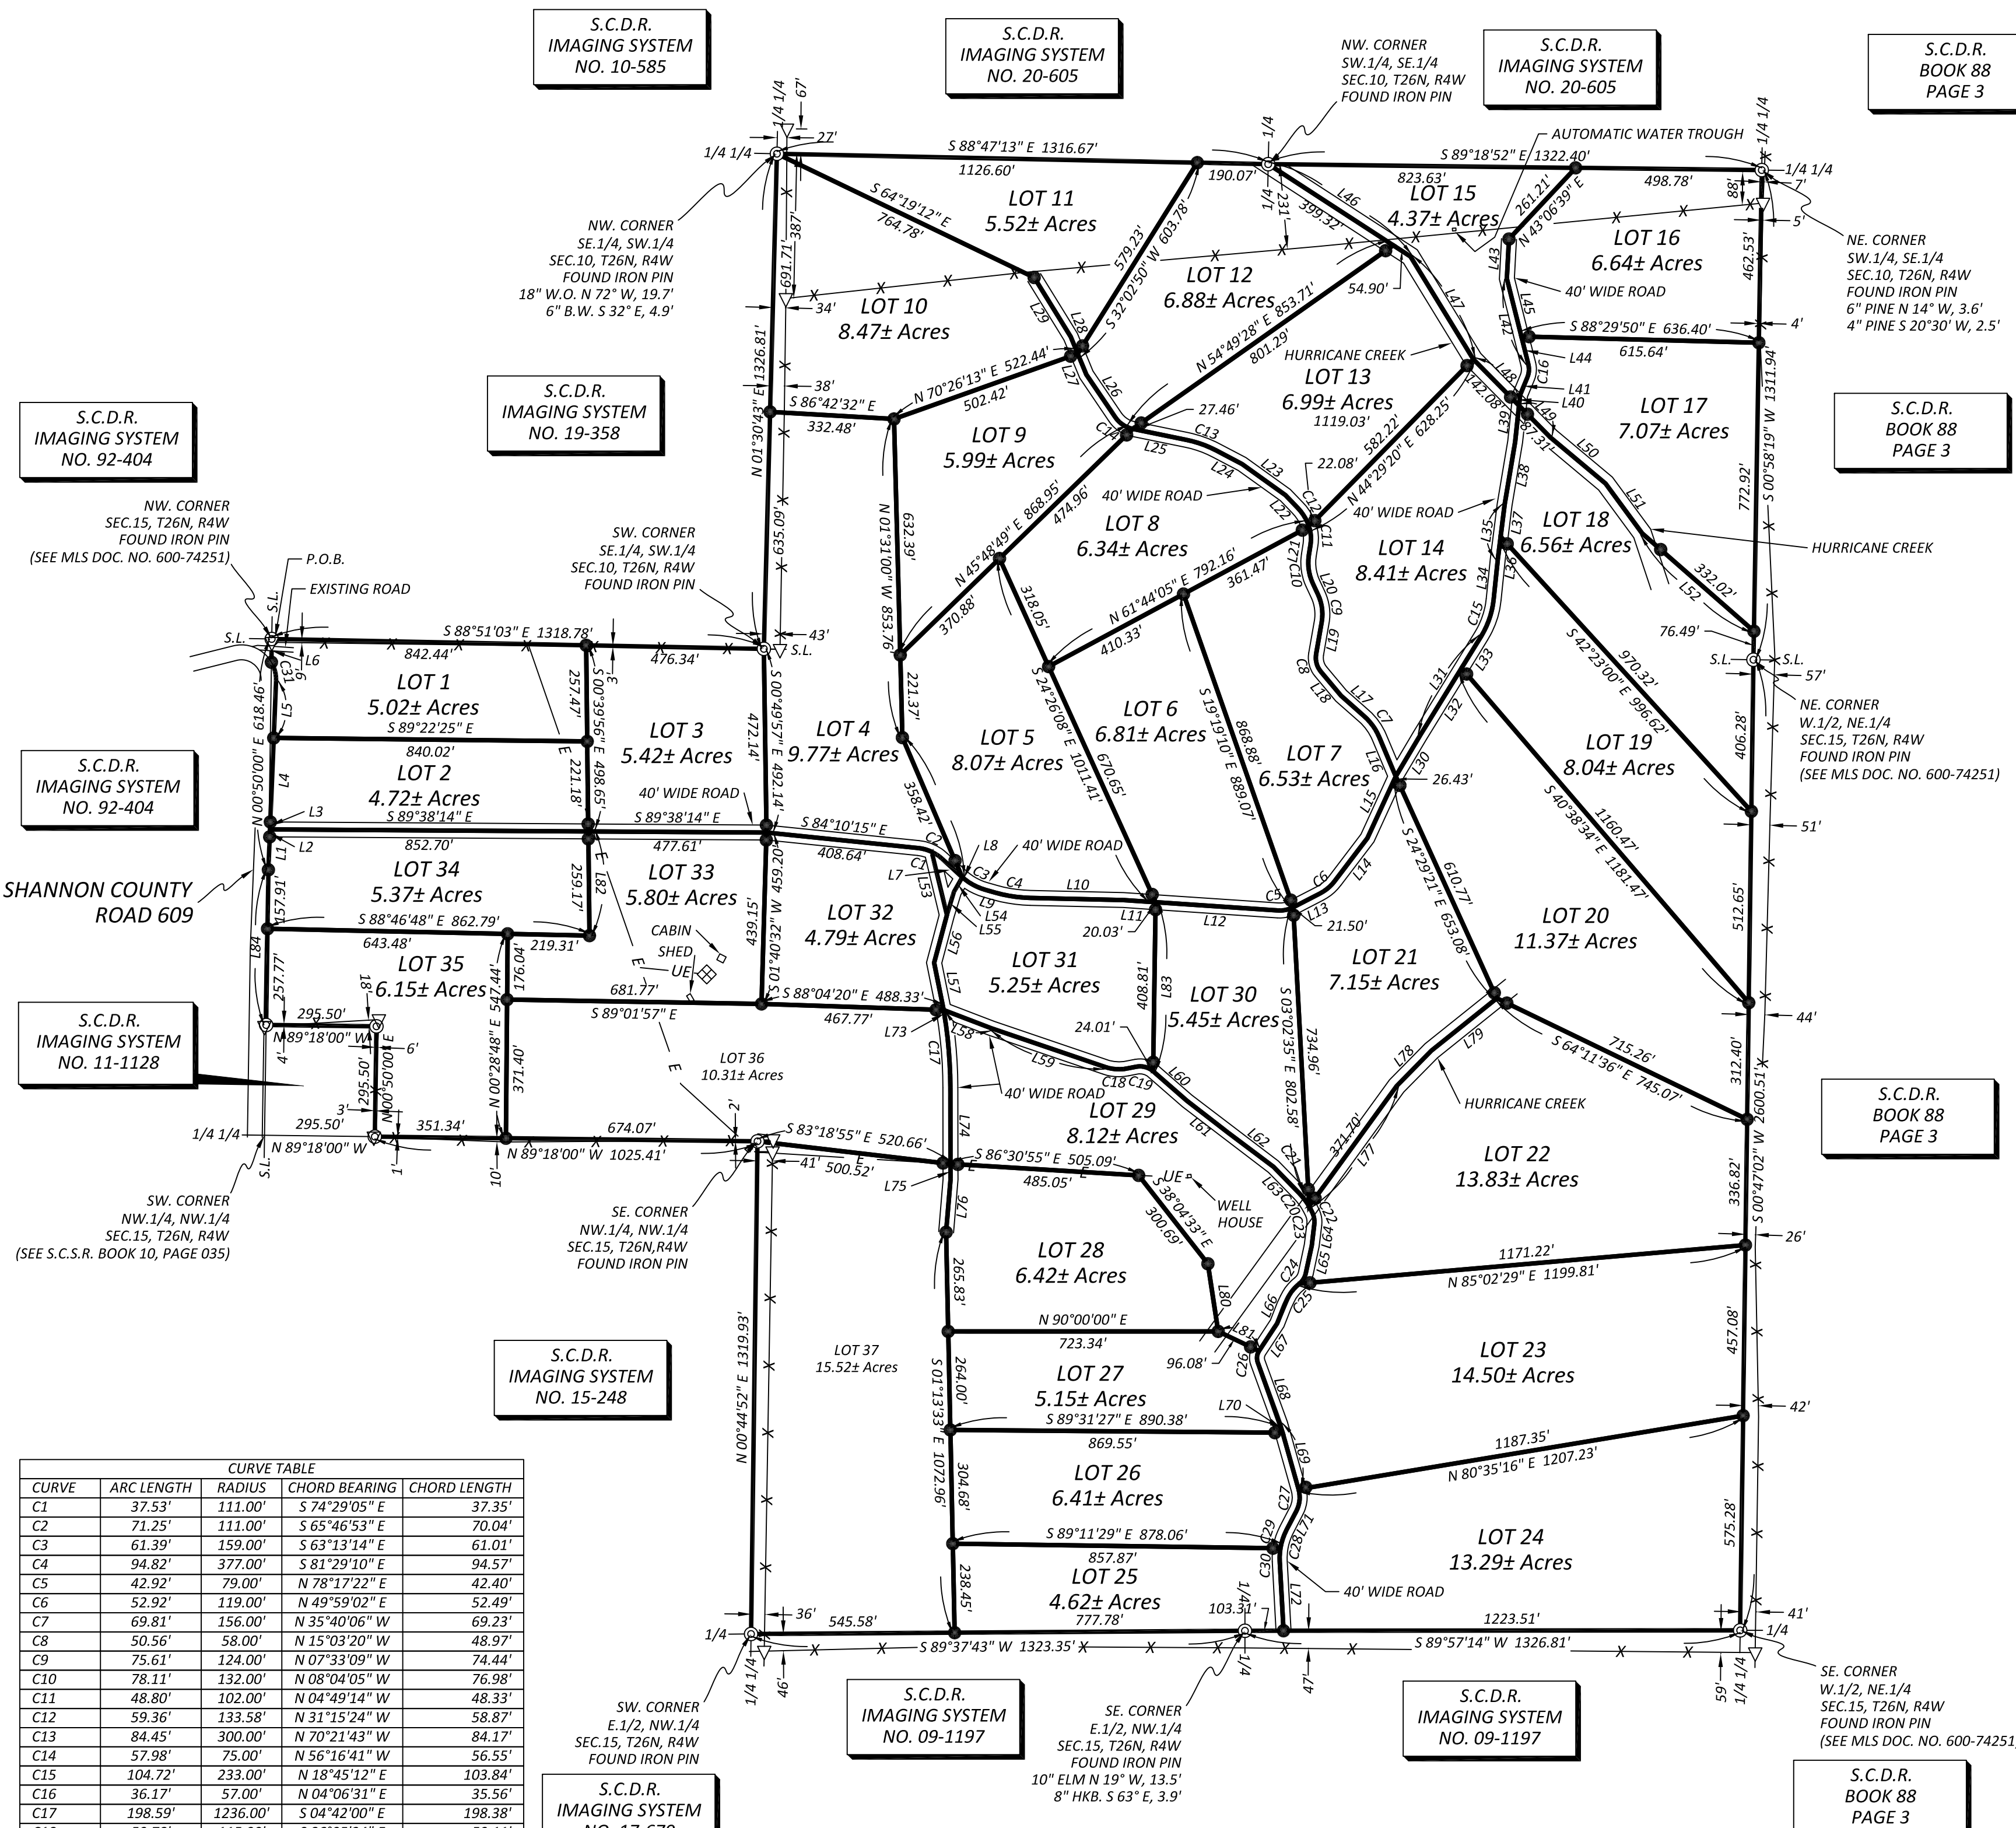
S.C.D.R.
IMAGING SYSTEM
NO. 10-585

S.C.D.R.
IMAGING SYSTEM
NO. 20-605

NW. CORNER
SW.1/4, SE.1/4
SEC.10, T26N, R4W
FOUND IRON PIN

S.C.D.R.
IMAGING SYSTEM
NO. 20-605

S.C.D.R.
BOOK 88
PAGE 3

AUTOMATIC WATER TROUGH

NW. CORNER
SE.1/4, SW.1/4
SEC.10, T26N, R4W
FOUND IRON PIN
18" W.O. N 72° W, 19.7'
6" B.W. S 32° E, 4.9'

NE. CORNER
SW.1/4, SE.1/4
SEC.10, T26N, R4W
FOUND IRON PIN
6" PINE N 14° W, 3.6'
4" PINE S 20°30' W, 2.5'

S.C.D.R.
IMAGING SYSTEM
NO. 19-358

S.C.D.R.
IMAGING SYSTEM
NO. 92-404

S.C.D.R.
BOOK 88
PAGE 3

NW. CORNER
SEC.15, T26N, R4W
FOUND IRON PIN
(SEE MLS DOC. NO. 600-74251)

P.O.B.
EXISTING ROAD

SW. CORNER
SE.1/4, SW.1/4
SEC.10, T26N, R4W
FOUND IRON PIN

S 88°47'13" E 1316.67'
1126.60'
190.07'
S 89°18'52" E 1322.40'
823.63'
498.78'

LOT 11
5.52± Acres
LOT 15
4.37± Acres
LOT 16
6.64± Acres
LOT 12
6.88± Acres
LOT 10
8.47± Acres
LOT 13
6.99± Acres
LOT 17
7.07± Acres
LOT 9
5.99± Acres
LOT 8
6.34± Acres
LOT 14
8.41± Acres
LOT 18
6.56± Acres
LOT 1
5.02± Acres
LOT 3
5.42± Acres
LOT 4
9.77± Acres
LOT 5
8.07± Acres
LOT 6
6.81± Acres
LOT 7
6.53± Acres
LOT 19
8.04± Acres
LOT 2
4.72± Acres
LOT 34
5.37± Acres
LOT 33
5.80± Acres
LOT 32
4.79± Acres
LOT 31
5.25± Acres
LOT 30
5.45± Acres
LOT 21
7.15± Acres
LOT 20
11.37± Acres
LOT 35
6.15± Acres
LOT 36
10.31± Acres
LOT 29
8.12± Acres
LOT 22
13.83± Acres
LOT 28
6.42± Acres
LOT 37
15.52± Acres
LOT 27
5.15± Acres
LOT 23
14.50± Acres
LOT 26
6.41± Acres
LOT 24
13.29± Acres
LOT 25
4.62± Acres

HURRICANE CREEK
40' WIDE ROAD
CABIN
SHED
UE
WELL HOUSE

SHANNON COUNTY ROAD 609

S.C.D.R.
IMAGING SYSTEM
NO. 92-404

S.C.D.R.
IMAGING SYSTEM
NO. 11-1128

NE. CORNER
W.1/2, NE.1/4
SEC.15, T26N, R4W
FOUND IRON PIN
(SEE MLS DOC. NO. 600-74251)

S.C.D.R.
BOOK 88
PAGE 3

SW. CORNER
NW.1/4, NW.1/4
SEC.15, T26N, R4W
(SEE S.C.S.R. BOOK 10, PAGE 035)

SE. CORNER
NW.1/4, NW.1/4
SEC.15, T26N,R4W
FOUND IRON PIN

S.C.D.R.
IMAGING SYSTEM
NO. 15-248

S 89°37'43" W 1323.35'
S 89°57'14" W 1326.81'

SW. CORNER
E.1/2, NW.1/4
SEC.15, T26N, R4W
FOUND IRON PIN

S.C.D.R.
IMAGING SYSTEM
NO. 09-1197

SE. CORNER
E.1/2, NW.1/4
SEC.15, T26N, R4W
FOUND IRON PIN
10" ELM N 19° W, 13.5'
8" HKB. S 63° E, 3.9'

S.C.D.R.
IMAGING SYSTEM
NO. 09-1197

SE. CORNER
W.1/2, NE.1/4
SEC.15, T26N, R4W
FOUND IRON PIN
(SEE MLS DOC. NO. 600-74251)

S.C.D.R.
BOOK 88
PAGE 3

S.C.D.R.
IMAGING SYSTEM
NO. 17-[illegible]

| CURVE TABLE | | | | |
|---|---|---|---|---|
| CURVE | ARC LENGTH | RADIUS | CHORD BEARING | CHORD LENGTH |
| C1 | 37.53' | 111.00' | S 74°29'05" E | 37.35' |
| C2 | 71.25' | 111.00' | S 65°46'53" E | 70.04' |
| C3 | 61.39' | 159.00' | S 63°13'14" E | 61.01' |
| C4 | 94.82' | 377.00' | S 81°29'10" E | 94.57' |
| C5 | 42.92' | 79.00' | N 78°17'22" E | 42.40' |
| C6 | 52.92' | 119.00' | N 49°59'02" E | 52.49' |
| C7 | 69.81' | 156.00' | N 35°40'06" W | 69.23' |
| C8 | 50.56' | 58.00' | N 15°03'20" W | 48.97' |
| C9 | 75.61' | 124.00' | N 07°33'09" W | 74.44' |
| C10 | 78.11' | 132.00' | N 08°04'05" W | 76.98' |
| C11 | 48.80' | 102.00' | N 04°49'14" W | 48.33' |
| C12 | 59.36' | 133.58' | N 31°15'24" W | 58.87' |
| C13 | 84.45' | 300.00' | N 70°21'43" W | 84.17' |
| C14 | 57.98' | 75.00' | N 56°16'41" W | 56.55' |
| C15 | 104.72' | 233.00' | N 18°45'12" E | 103.84' |
| C16 | 36.17' | 57.00' | N 04°06'31" E | 35.56' |
| C17 | 198.59' | 1236.00' | S 04°42'00" E | 198.38' |